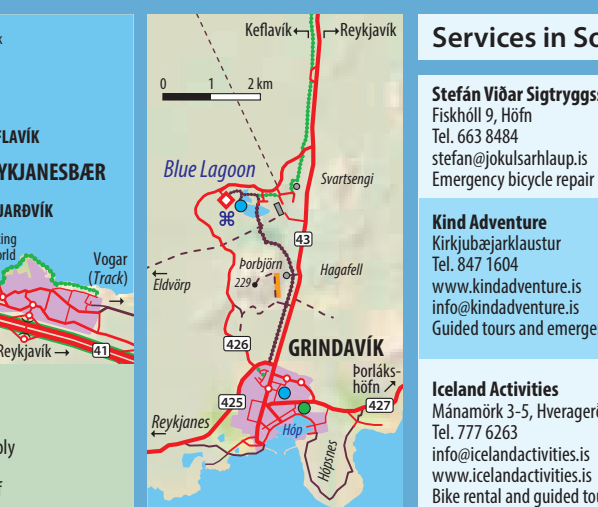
k

FLAVÍK
YKJANESBÆR
JARÐVÍK
ing
orld
Vogar
(Track)
Reykjavík →
41
oly
f

Keflavík ← → Reykjavík
0 1 2 km
Blue Lagoon
Svartsengi
43
Þorbjörn
229
Hagafell
Eldvörp
426
GRINDAVÍK
Þorlákshöfn
425
427
Reykjanes
Hóp
Hópsnes

Services in So

Stefán Viðar Sigtryggs
Fiskhóll 9, Höfn
Tel. 663 8484
stefan@jokulsarhlaup.is
Emergency bicycle repair

Kind Adventure
Kirkjubæjarklaustur
Tel. 847 1604
www.kindadventure.is
info@kindadventure.is
Guided tours and emerge

Iceland Activities
Mánamörk 3-5, Hveragerð
Tel. 777 6263
info@icelandactivities.is
www.icelandactivities.is
Bike rental and guided tou